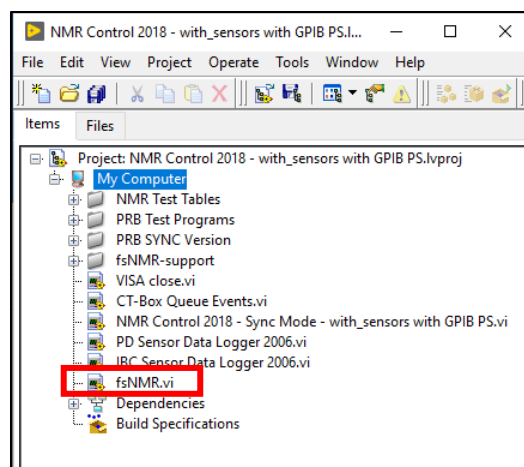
NMR Control 2018 - with_sensors with GPIB PS.l...

File Edit View Project Operate Tools Window Help

Items Files

Project: NMR Control 2018 - with_sensors with GPIB PS.lvproj
My Computer
NMR Test Tables
PRB Test Programs
PRB SYNC Version
fsNMR-support
VISA close.vi
CT-Box Queue Events.vi
NMR Control 2018 - Sync Mode - with_sensors with GPIB PS.vi
PD Sensor Data Logger 2006.vi
IBC Sensor Data Logger 2006.vi
fsNMR.vi
Dependencies
Build Specifications